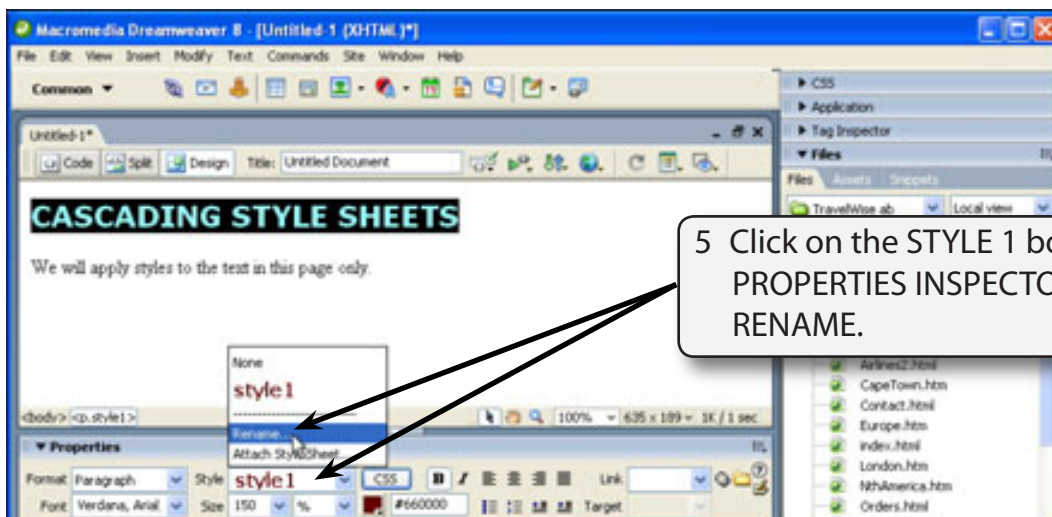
Macromedia Dreamweaver 8 - [Untitled-1 (XHTML)*]

File Edit View Insert Modify Text Commands Site Window Help

Common

Untitled-1*

Code Split Design Title: Untitled Document

CASCADING STYLE SHEETS

We will apply styles to the text in this page only.

None
style1
Rename...
Attach Style Sheet...

<body> <p.style1>

100% 635 x 189 1K / 1 sec

Properties

Format Paragraph Style style1 CSS Link

Font Verdana, Arial Size 150 % #660000 Target

CSS
Application
Tag Inspector
Files

Files Assets Snippets

TravelWise ab Local view

5 Click on the STYLE 1 bo PROPERTIES INSPECTO RENAME.

Airlines2.html
CapeTown.htm
Contact.html
Europe.htm
index.html
London.htm
NthAmerica.htm
Orders.html